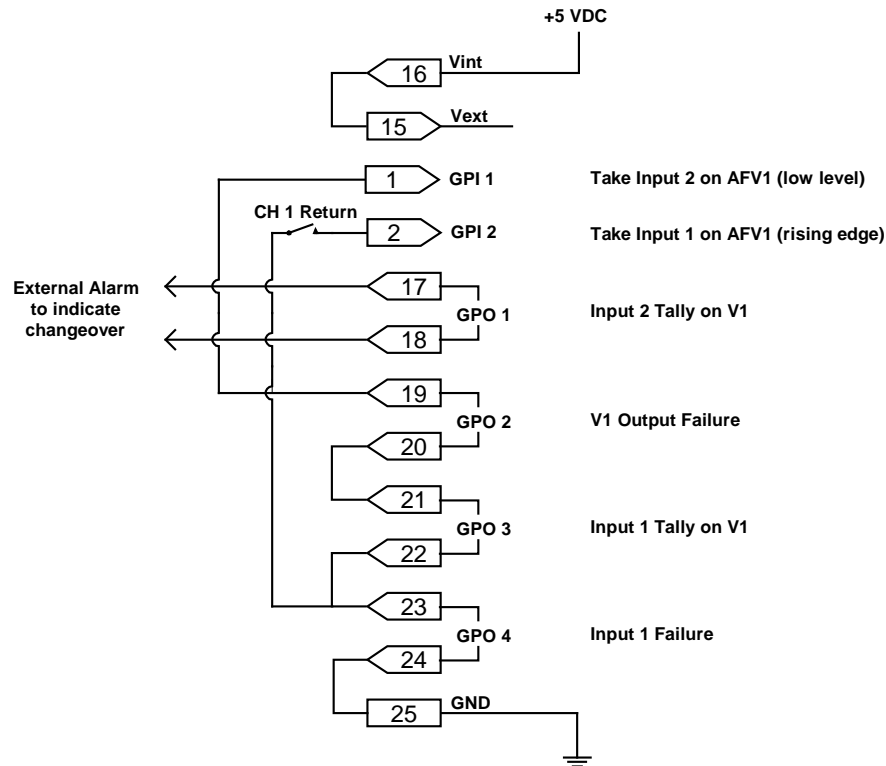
+5 VDC

16 Vint

15 Vext

1 GPI 1

Take Input 2 on AFV1 (low level)

CH 1 Return

2 GPI 2

Take Input 1 on AFV1 (rising edge)

External Alarm to indicate changeover

17

GPO 1

18

Input 2 Tally on V1

19

GPO 2

V1 Output Failure

20

21

GPO 3

Input 1 Tally on V1

22

23

GPO 4

Input 1 Failure

24

25 GND